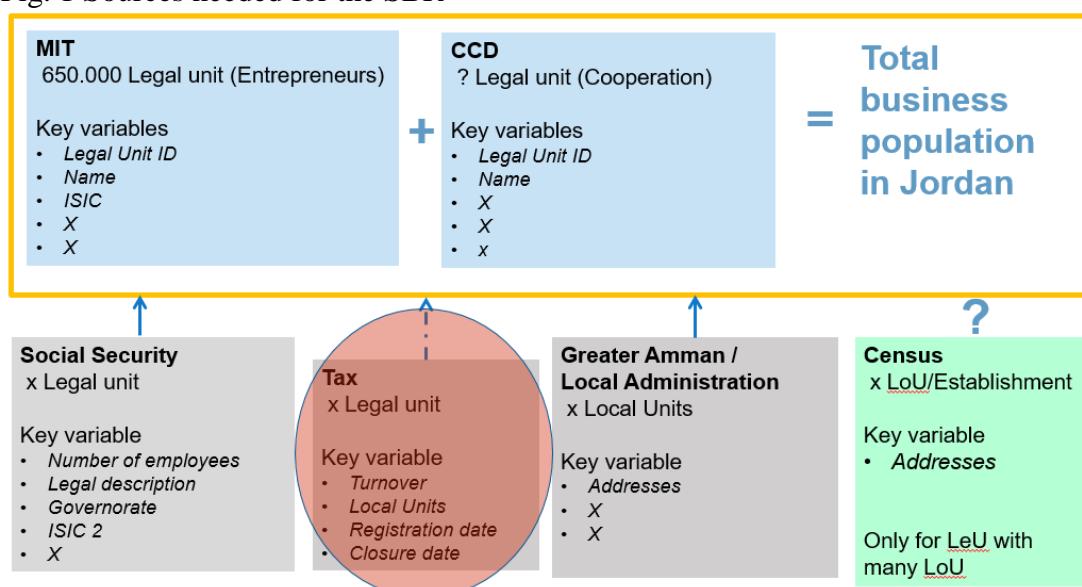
Fig. 1 Sources needed for the SBR

**MIT**
650.000 Legal unit (Entrepreneurs)

Key variables
- *Legal Unit ID*
- *Name*
- *ISIC*
- *X*
- *X*

+

**CCD**
? Legal unit (Cooperation)

Key variables
- *Legal Unit ID*
- *Name*
- *X*
- *X*
- *x*

=

Total business population in Jordan

?

**Social Security**
x Legal unit

Key variable
- *Number of employees*
- *Legal description*
- *Governorate*
- *ISIC 2*
- *X*

**Tax**
x Legal unit

Key variable
- *Turnover*
- *Local Units*
- *Registration date*
- *Closure date*

**Greater Amman / Local Administration**
x Local Units

Key variable
- *Addresses*
- *X*
- *X*

**Census**
x LoU/Establishment

Key variable
- *Addresses*

Only for LeU with many LoU